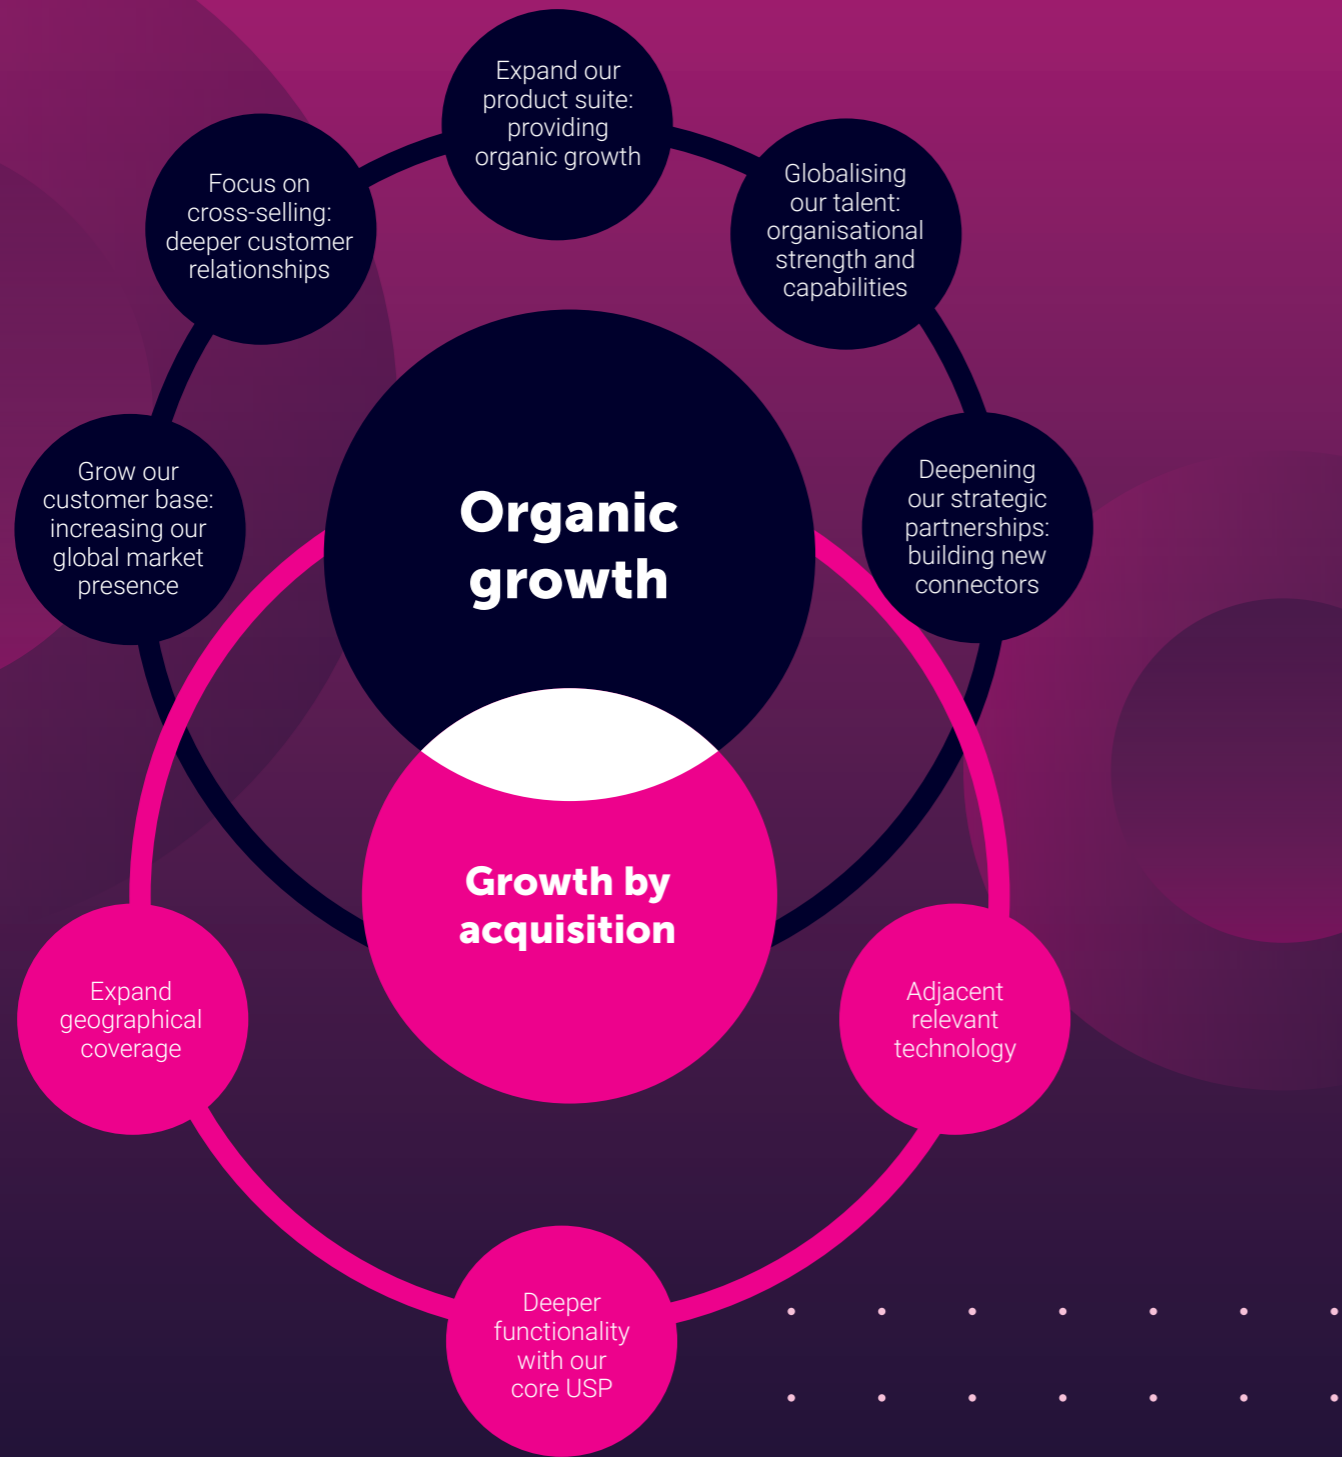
Expand our product suite: providing organic growth

Focus on cross-selling: deeper customer relationships

Globalising our talent: organisational strength and capabilities

Grow our customer base: increasing our global market presence

Organic growth

Deepening our strategic partnerships: building new connectors

Growth by acquisition

Expand geographical coverage

Adjacent relevant technology

Deeper functionality with our core USP